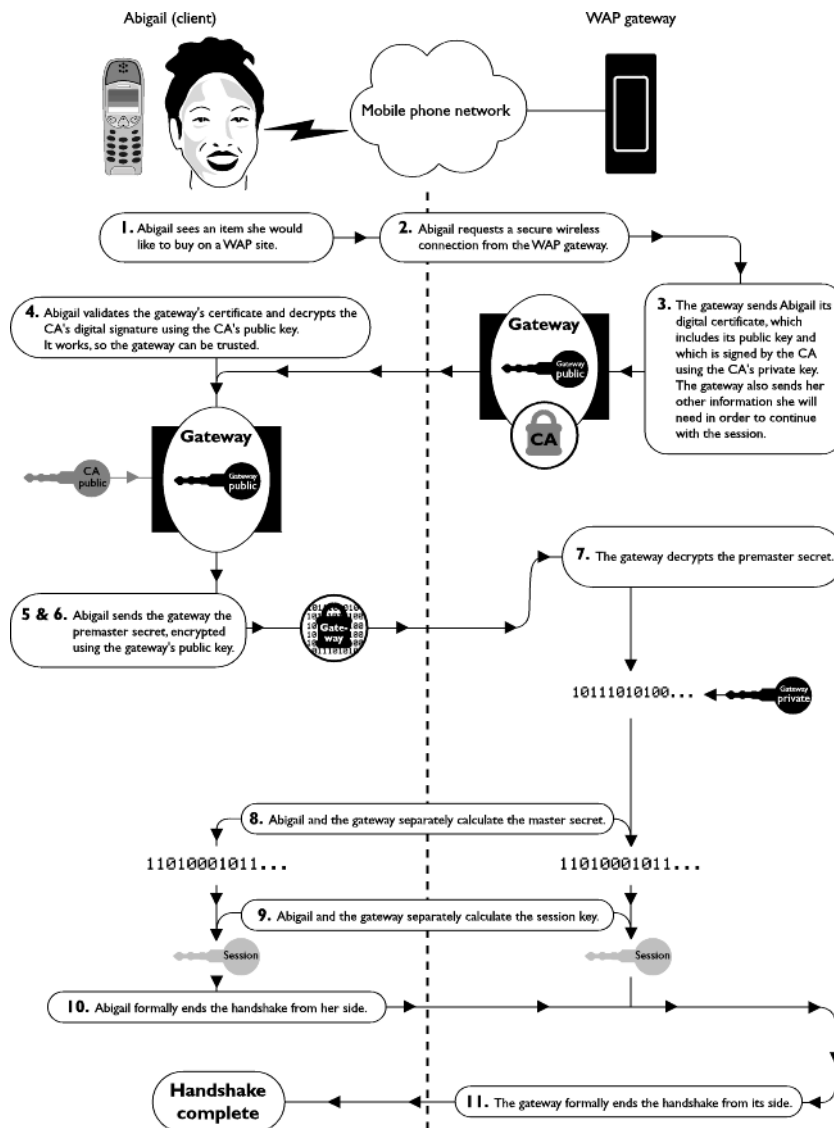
Abigail (client)

WAP gateway

Mobile phone network

1. Abigail sees an item she would like to buy on a WAP site.

2. Abigail requests a secure wireless connection from the WAP gateway.

3. The gateway sends Abigail its digital certificate, which includes its public key and which is signed by the CA using the CA's private key. The gateway also sends her other information she will need in order to continue with the session.

Gateway

Gateway public

CA

4. Abigail validates the gateway's certificate and decrypts the CA's digital signature using the CA's public key. It works, so the gateway can be trusted.

Gateway

CA public

Gateway public

5 & 6. Abigail sends the gateway the premaster secret, encrypted using the gateway's public key.

Gate-way

7. The gateway decrypts the premaster secret.

10111010100...

Gateway private

8. Abigail and the gateway separately calculate the master secret.

11010001011...

11010001011...

9. Abigail and the gateway separately calculate the session key.

Session

Session

10. Abigail formally ends the handshake from her side.

Handshake complete

11. The gateway formally ends the handshake from its side.